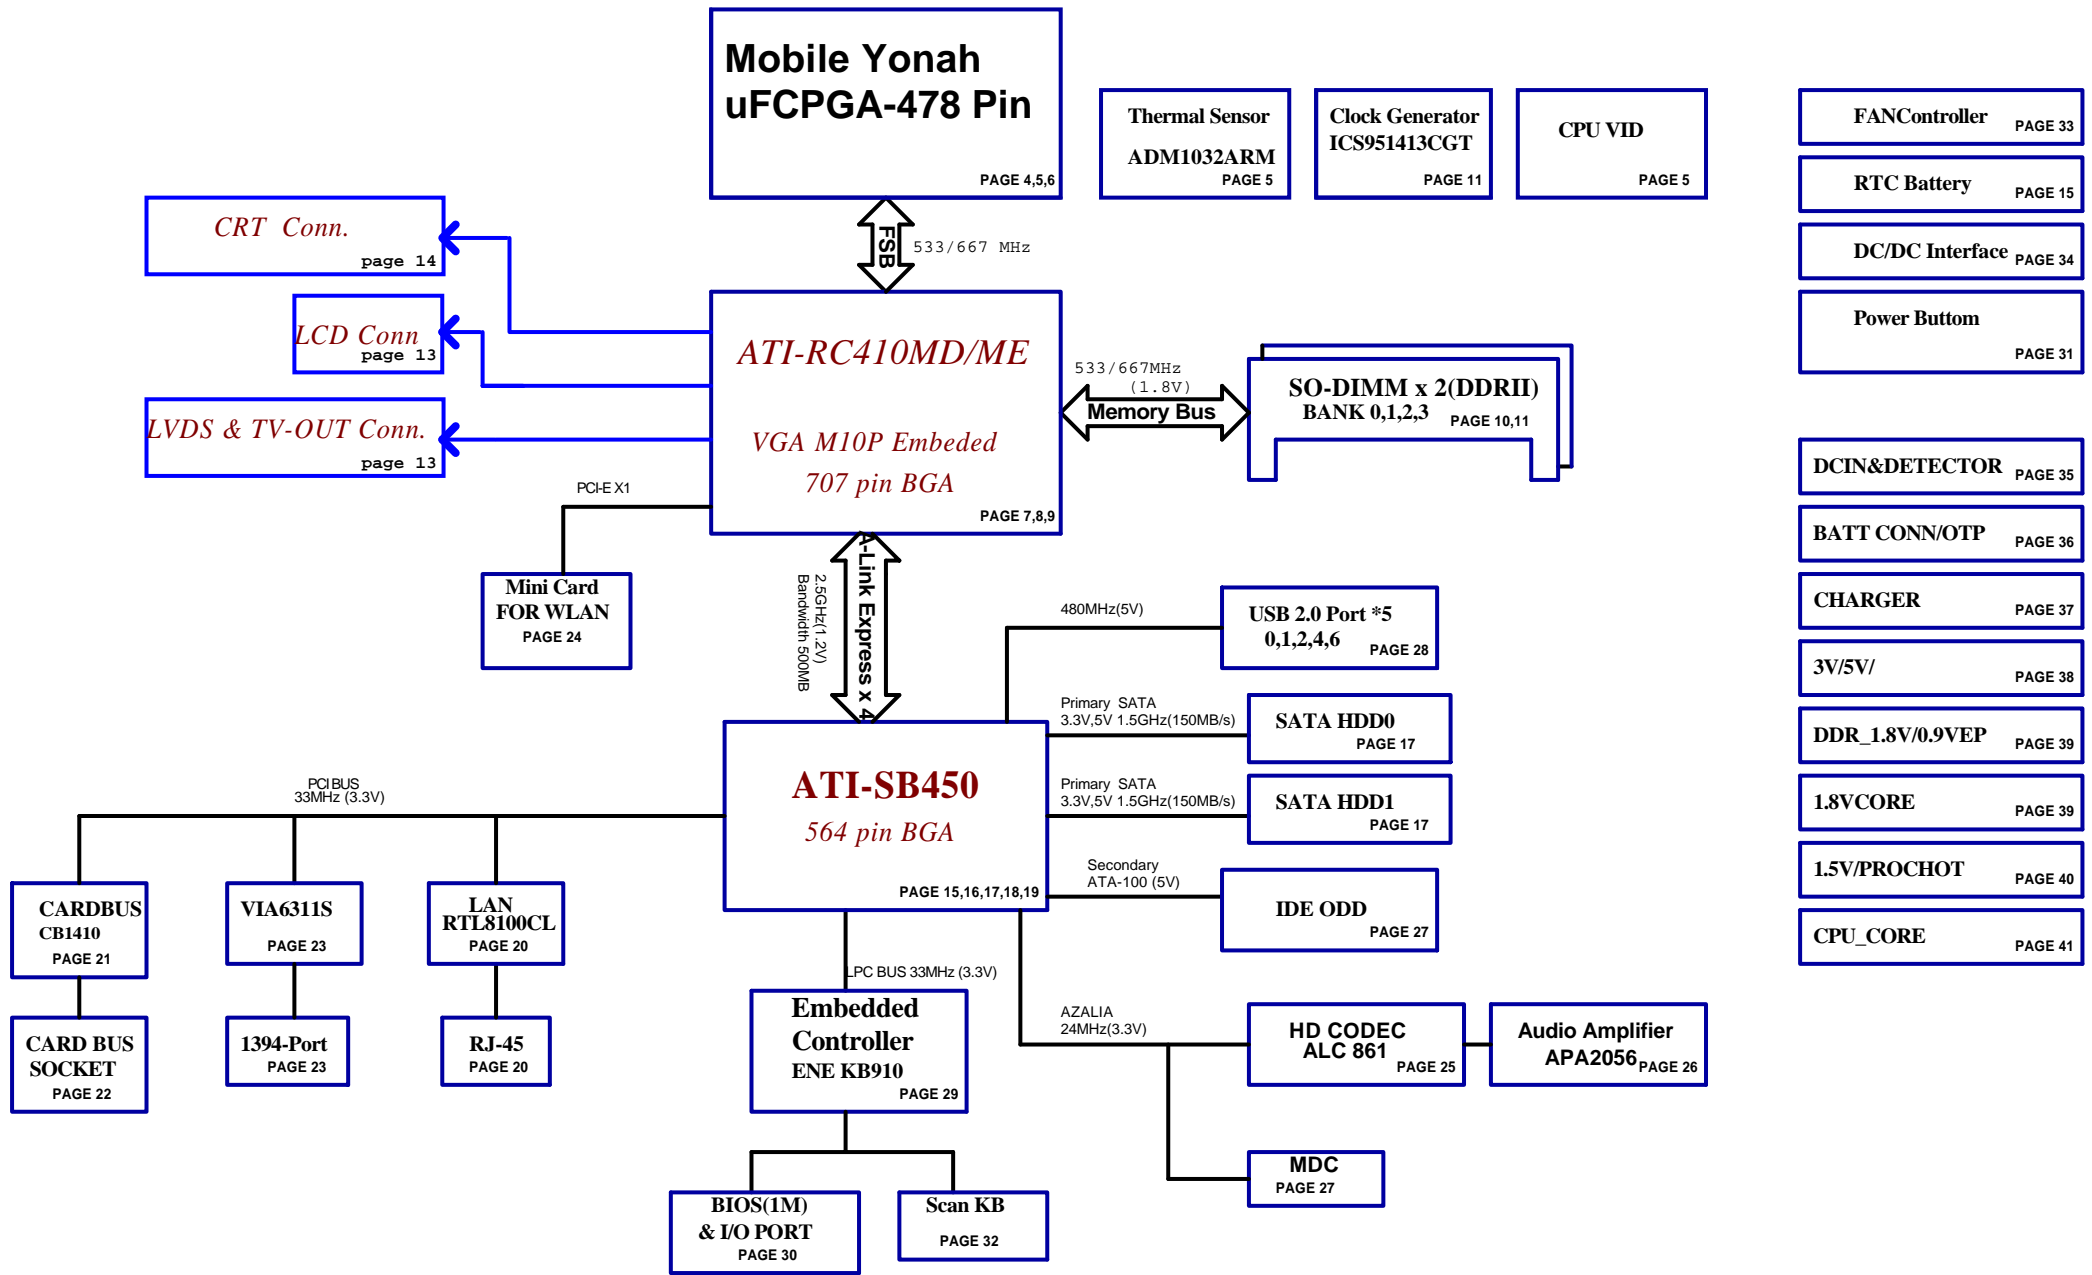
Mobile Yonah
uFCPGA-478 Pin
PAGE 4,5,6

Thermal Sensor
ADM1032ARM
PAGE 5

Clock Generator
ICS951413CGT
PAGE 11

CPU VID
PAGE 5

FANController PAGE 33

RTC Battery PAGE 15

DC/DC Interface PAGE 34

Power Buttom
PAGE 31

CRT Conn.
page 14

LCD Conn
page 13

LVDS & TV-OUT Conn.
page 13

FSB
533/667 MHz

ATI-RC410MD/ME

VGA M10P Embeded
707 pin BGA
PAGE 7,8,9

533/667MHz
(1.8V)
Memory Bus

SO-DIMM x 2(DDRII)
BANK 0,1,2,3
PAGE 10,11

PCI-E X1

Mini Card
FOR WLAN
PAGE 24

A-Link Express x 4
2.5GHz(1.2V)
Bandwidth 500MB

DCIN&DETECTOR PAGE 35

BATT CONN/OTP PAGE 36

CHARGER PAGE 37

3V/5V/ PAGE 38

DDR_1.8V/0.9VEP PAGE 39

1.8VCORE PAGE 39

1.5V/PROCHOT PAGE 40

CPU_CORE PAGE 41

480MHz(5V)

USB 2.0 Port *5
0,1,2,4,6
PAGE 28

Primary SATA
3.3V,5V 1.5GHz(150MB/s)

SATA HDD0
PAGE 17

Primary SATA
3.3V,5V 1.5GHz(150MB/s)

SATA HDD1
PAGE 17

PCI BUS
33MHz (3.3V)

ATI-SB450
564 pin BGA
PAGE 15,16,17,18,19

Secondary
ATA-100 (5V)

IDE ODD
PAGE 27

CARDBUS
CB1410
PAGE 21

VIA6311S
PAGE 23

LAN
RTL8100CL
PAGE 20

LPC BUS 33MHz (3.3V)

CARD BUS
SOCKET
PAGE 22

1394-Port
PAGE 23

RJ-45
PAGE 20

Embedded
Controller
ENE KB910
PAGE 29

AZALIA
24MHz(3.3V)

HD CODEC
ALC 861
PAGE 25

Audio Amplifier
APA2056 PAGE 26

MDC
PAGE 27

BIOS(1M)
& I/O PORT
PAGE 30

Scan KB
PAGE 32